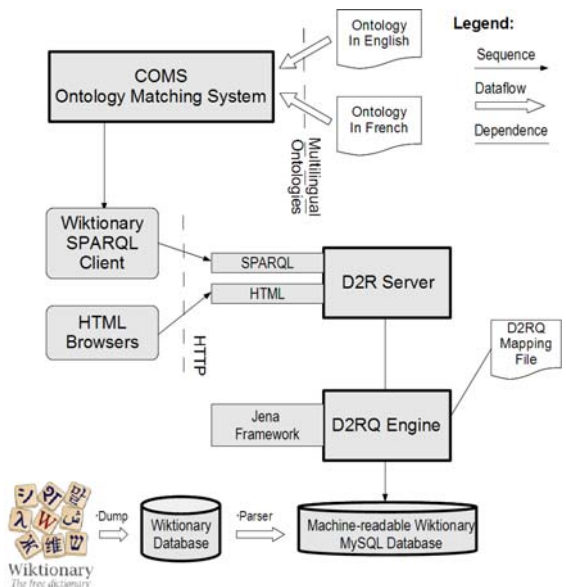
Ontology In English

Legend:

Sequence

Dataflow

Dependence

COMS
Ontology Matching System

Ontology In French

Multilingual Ontologies

Wiktionary SPARQL Client

SPARQL

HTML

D2R Server

HTML Browsers

HTTP

D2RQ Mapping File

Jena Framework

D2RQ Engine

Dump

Wiktionary Database

Parser

Machine-readable Wiktionary MySQL Database

Wiktionary
The free dictionary